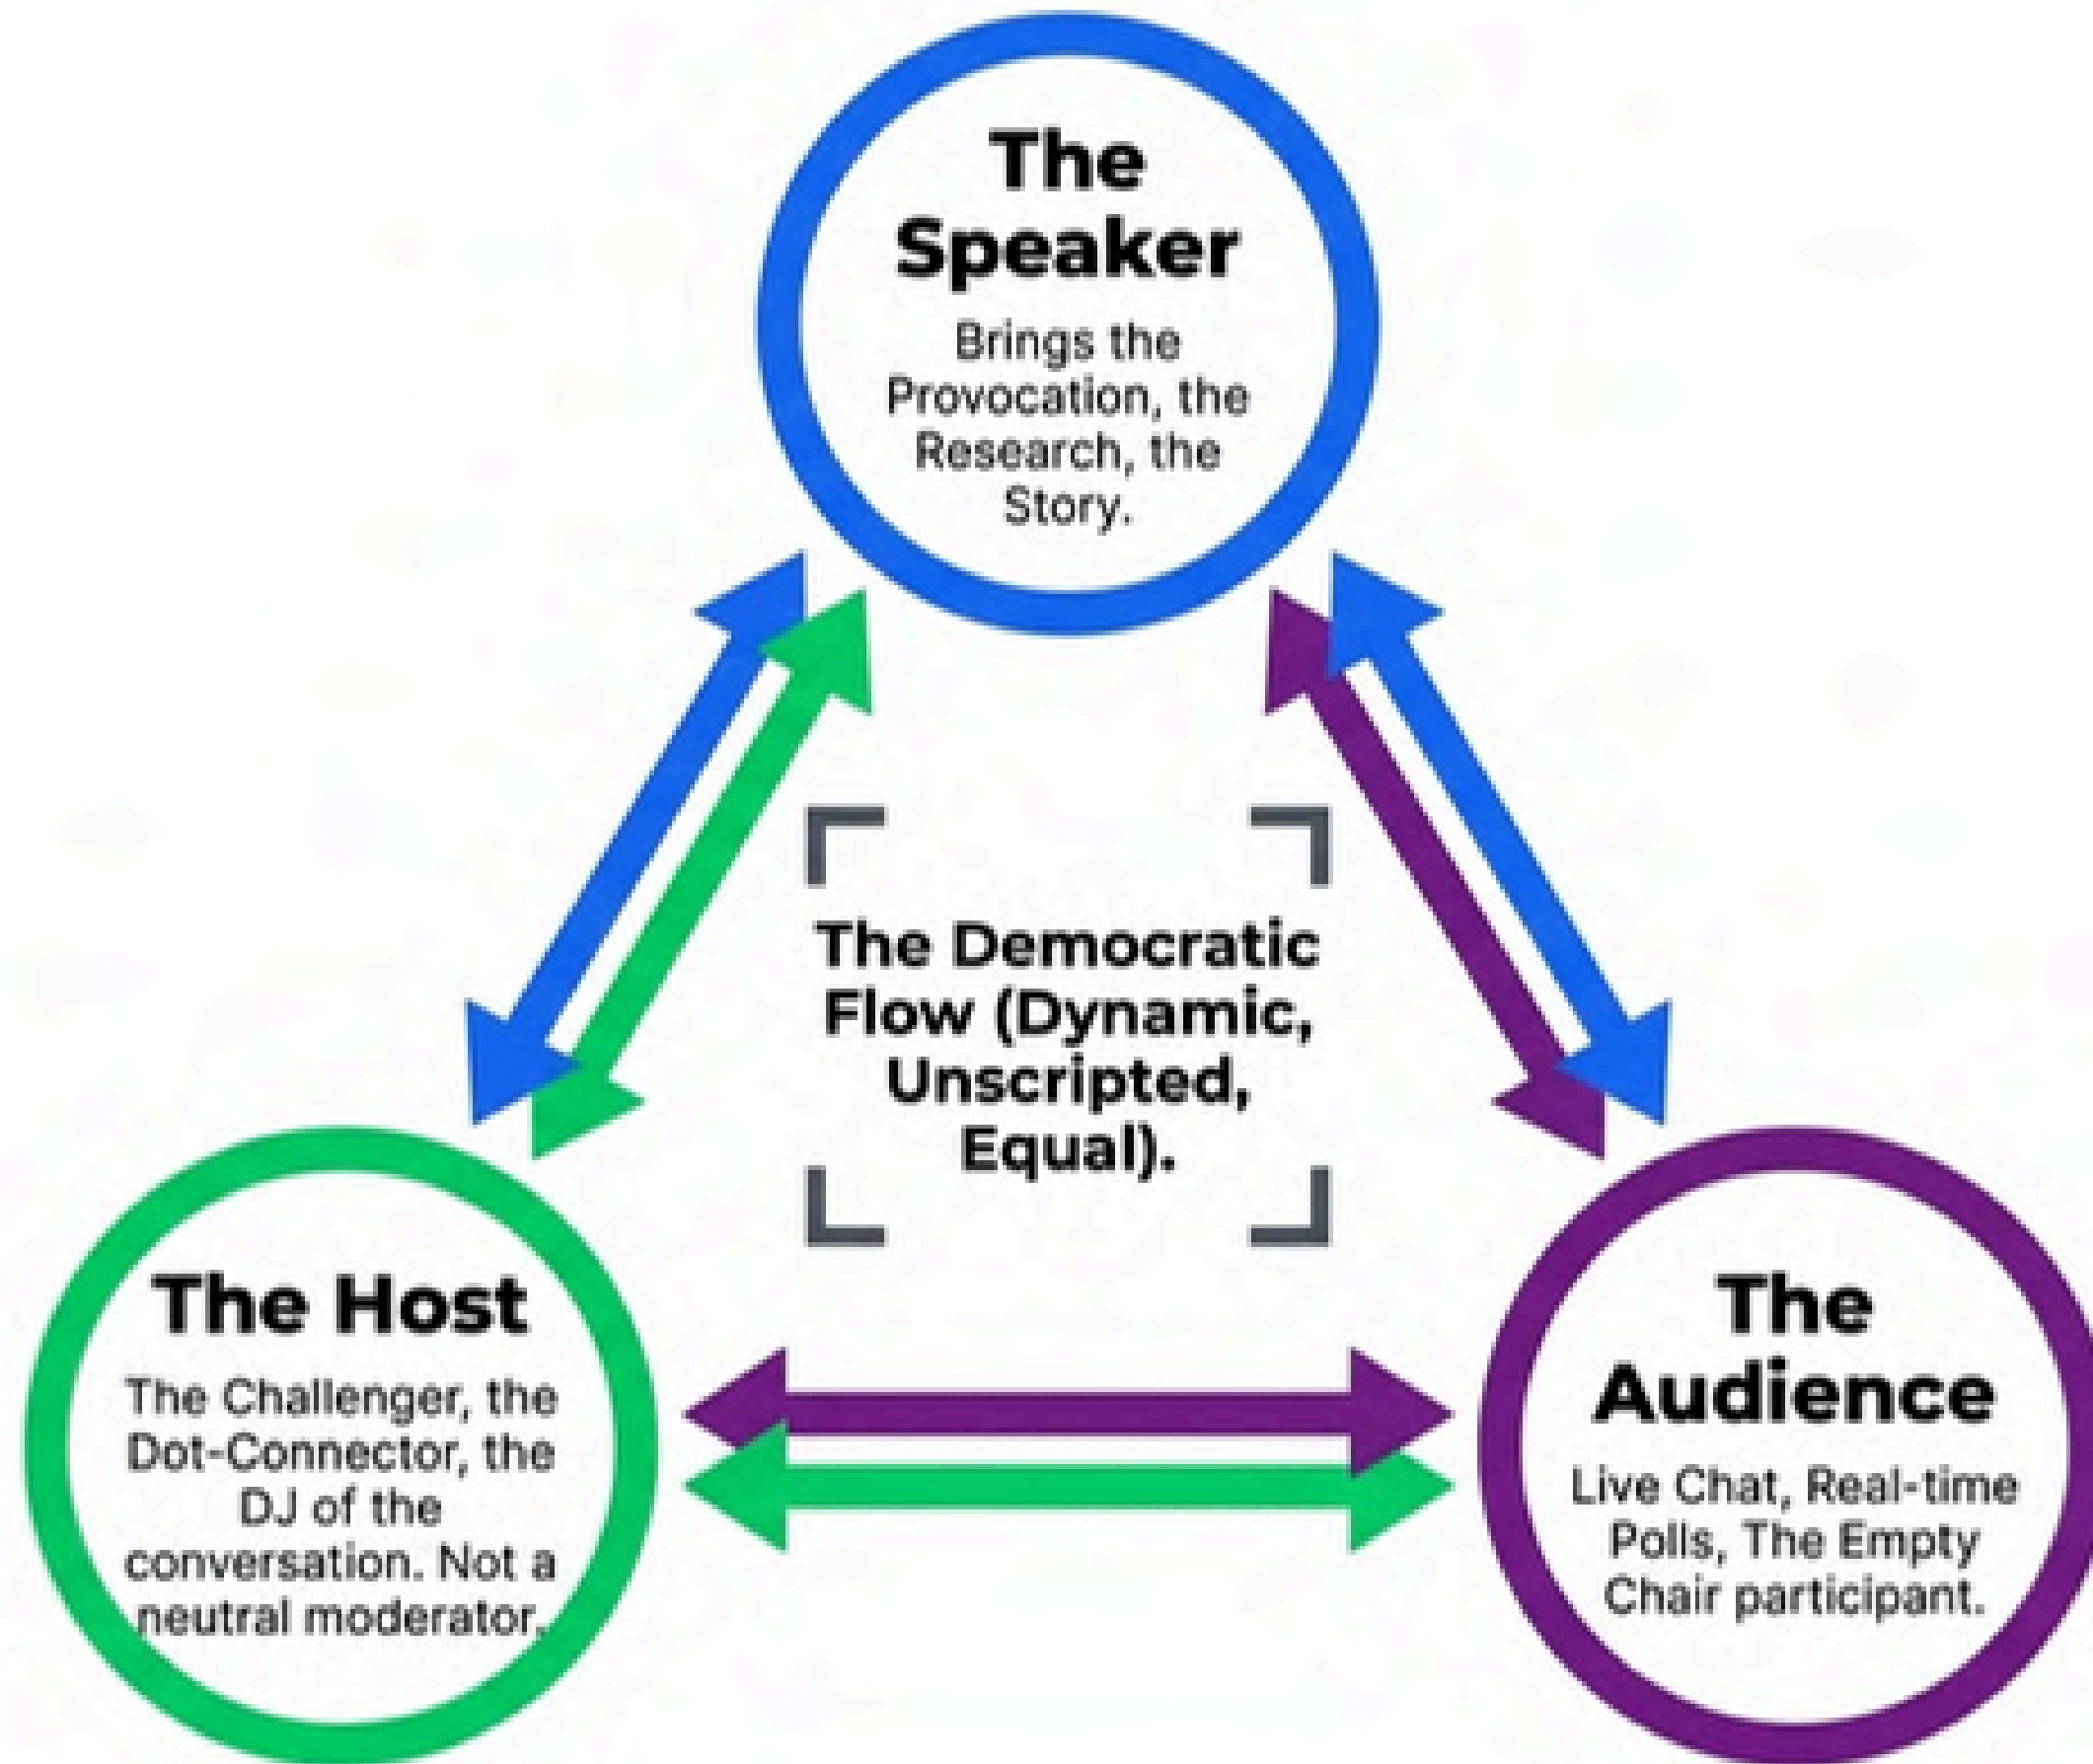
The Speaker

Brings the Provocation, the Research, the Story.

The Democratic Flow (Dynamic, Unscripted, Equal).

The Host

The Challenger, the Dot-Connector, the DJ of the conversation. Not a neutral moderator.

The Audience

Live Chat, Real-time Polls, The Empty Chair participant.